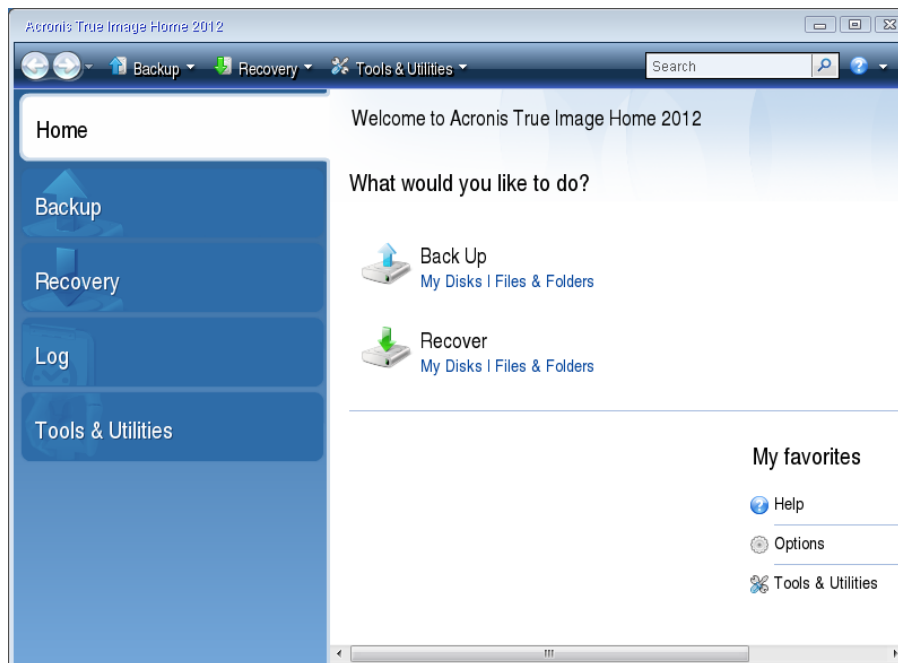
Acronis True Image Home 2012

Backup Recovery Tools & Utilities Search

Home

Backup

Recovery

Log

Tools & Utilities

Welcome to Acronis True Image Home 2012

What would you like to do?

Back Up
My Disks I Files & Folders

Recover
My Disks I Files & Folders

My favorites

Help

Options

Tools & Utilities